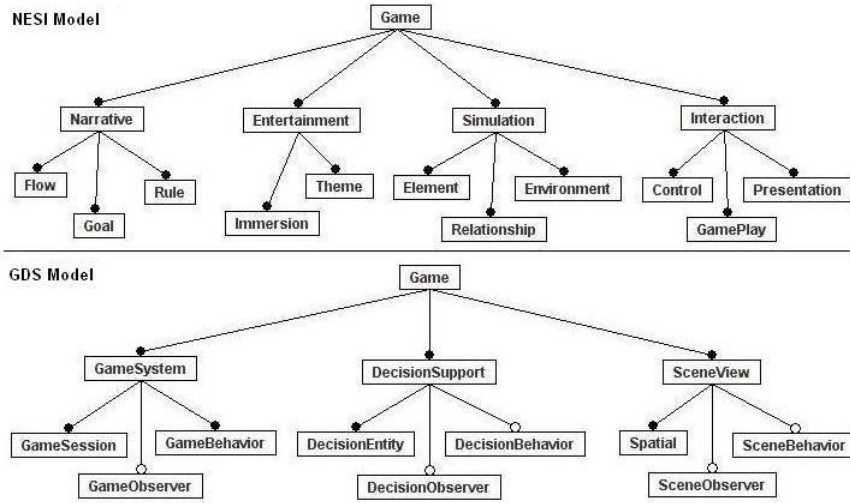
NESI Model

Game

Narrative
Flow
Goal
Rule

Entertainment
Immersion
Theme

Simulation
Element
Relationship
Environment

Interaction
Control
GamePlay
Presentation

GDS Model

Game

GameSystem
GameSession
GameObserver
GameBehavior

DecisionSupport
DecisionEntity
DecisionObserver
DecisionBehavior

SceneView
Spatial
SceneObserver
SceneBehavior